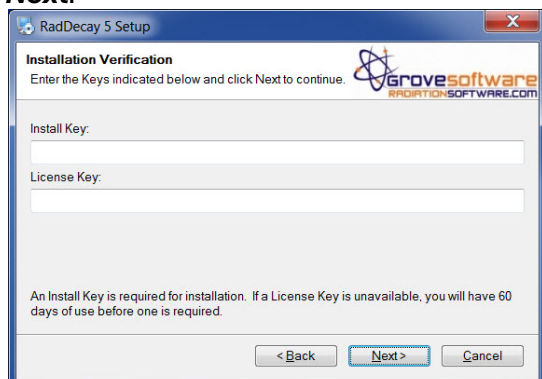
Next.

RadDecay 5 Setup

Installation Verification

Enter the Keys indicated below and click Next to continue.

Grovesoftware
RADIATIONSOFTWARE.COM

Install Key:

License Key:

An Install Key is required for installation. If a License Key is unavailable, you will have 60 days of use before one is required.

< Back

Next >

Cancel